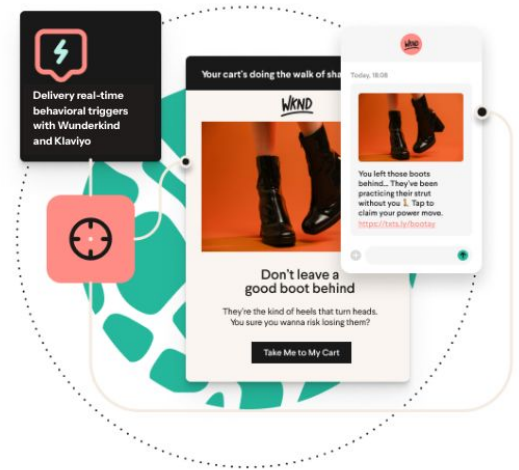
Delivery real-time behavioral triggers with Wunderkind and Klaviyo

Your cart's doing the walk of sha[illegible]

WKND

Don't leave a good boot behind

They're the kind of heels that turn heads. You sure you wanna risk losing them?

Take Me to My Cart

WKND

Today, 18:08

You left those boots behind… They've been practicing their strut without you 🚶 Tap to claim your power move. https://txts.ly/bootay